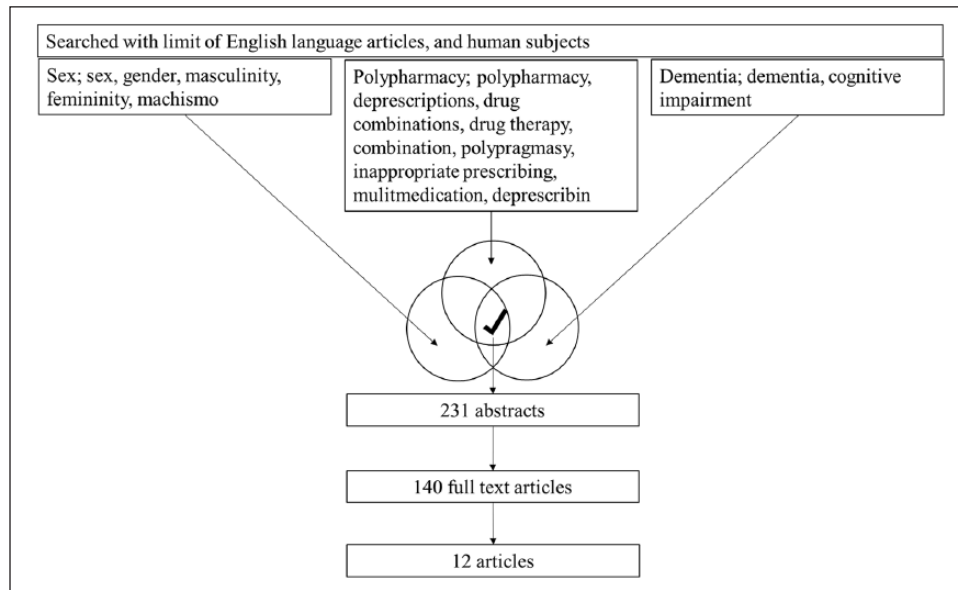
Searched with limit of English language articles, and human subjects

Sex; sex, gender, masculinity, femininity, machismo

Polypharmacy; polypharmacy, deprescriptions, drug combinations, drug therapy, combination, polypragmasy, inappropriate prescribing, mulitmedication, deprescribin

Dementia; dementia, cognitive impairment

✓

231 abstracts

140 full text articles

12 articles